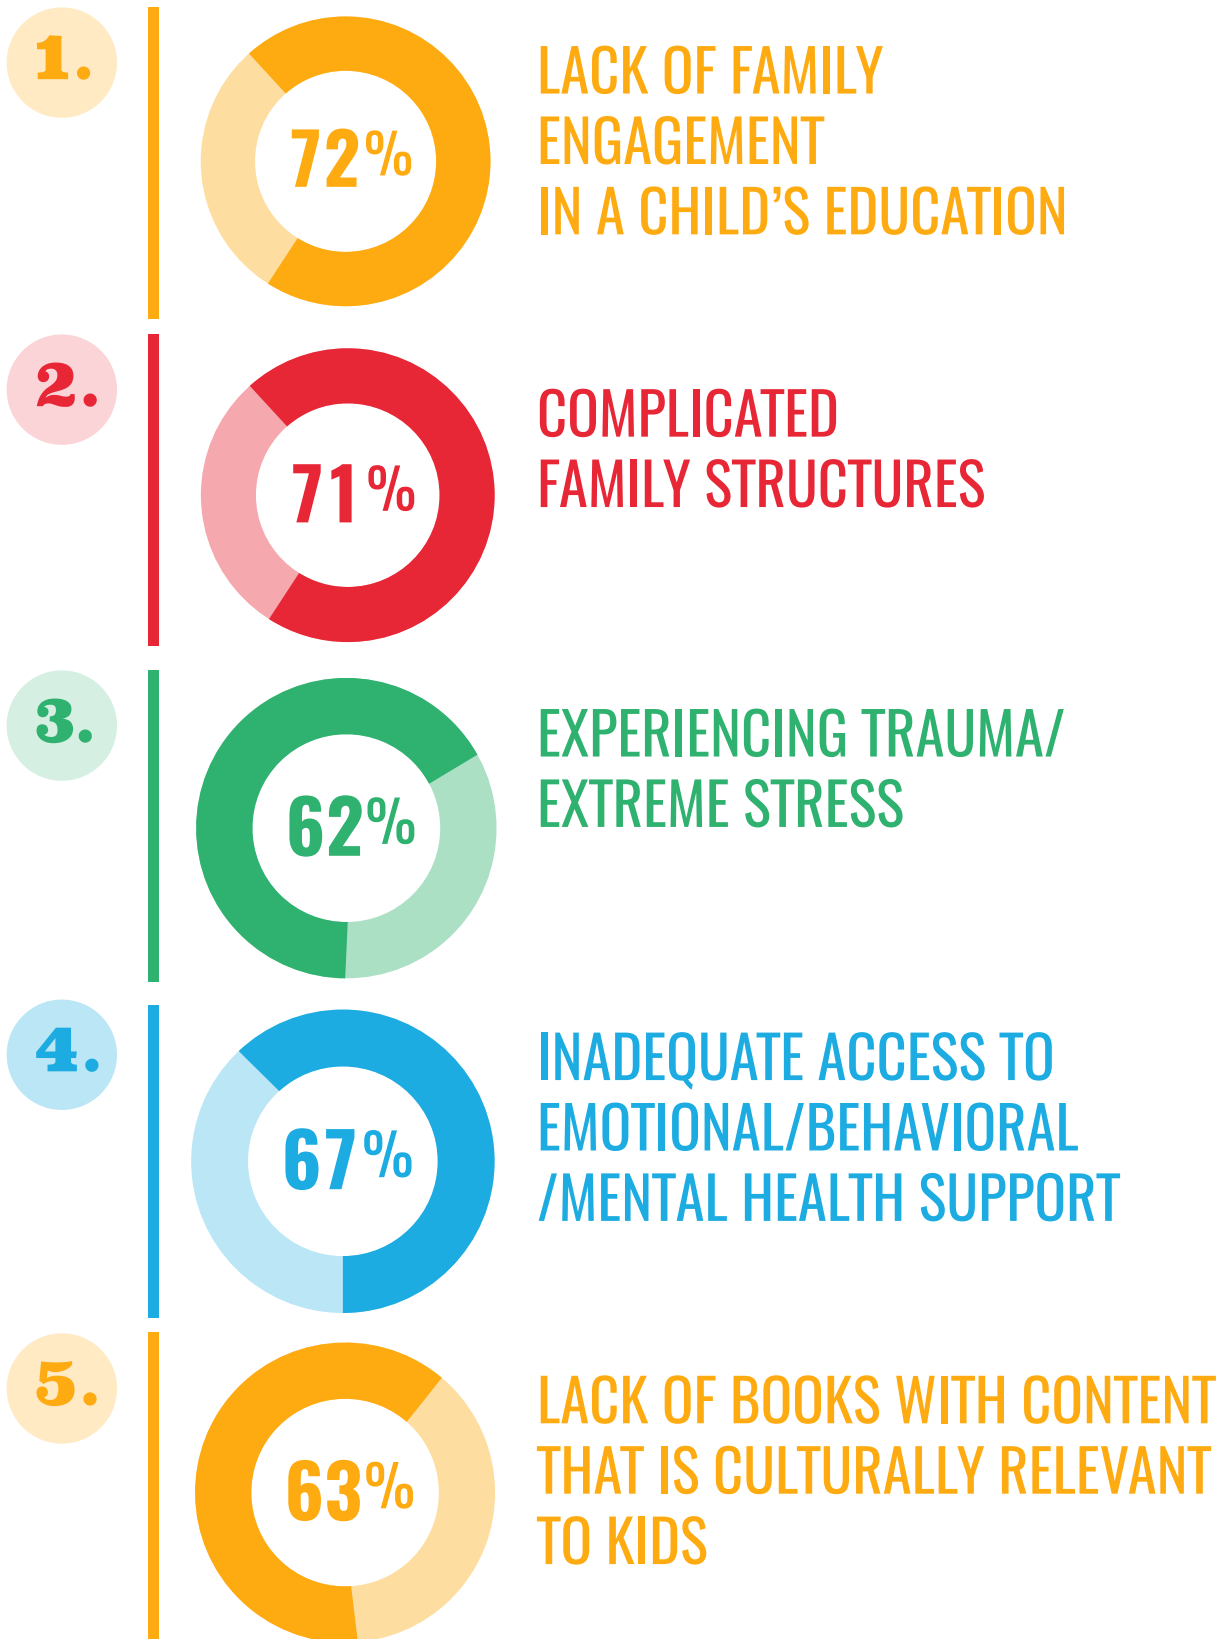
1.

72%

LACK OF FAMILY ENGAGEMENT IN A CHILD’S EDUCATION

2.

71%

COMPLICATED FAMILY STRUCTURES

3.

62%

EXPERIENCING TRAUMA/ EXTREME STRESS

4.

67%

INADEQUATE ACCESS TO EMOTIONAL/BEHAVIORAL /MENTAL HEALTH SUPPORT

5.

63%

LACK OF BOOKS WITH CONTENT THAT IS CULTURALLY RELEVANT TO KIDS